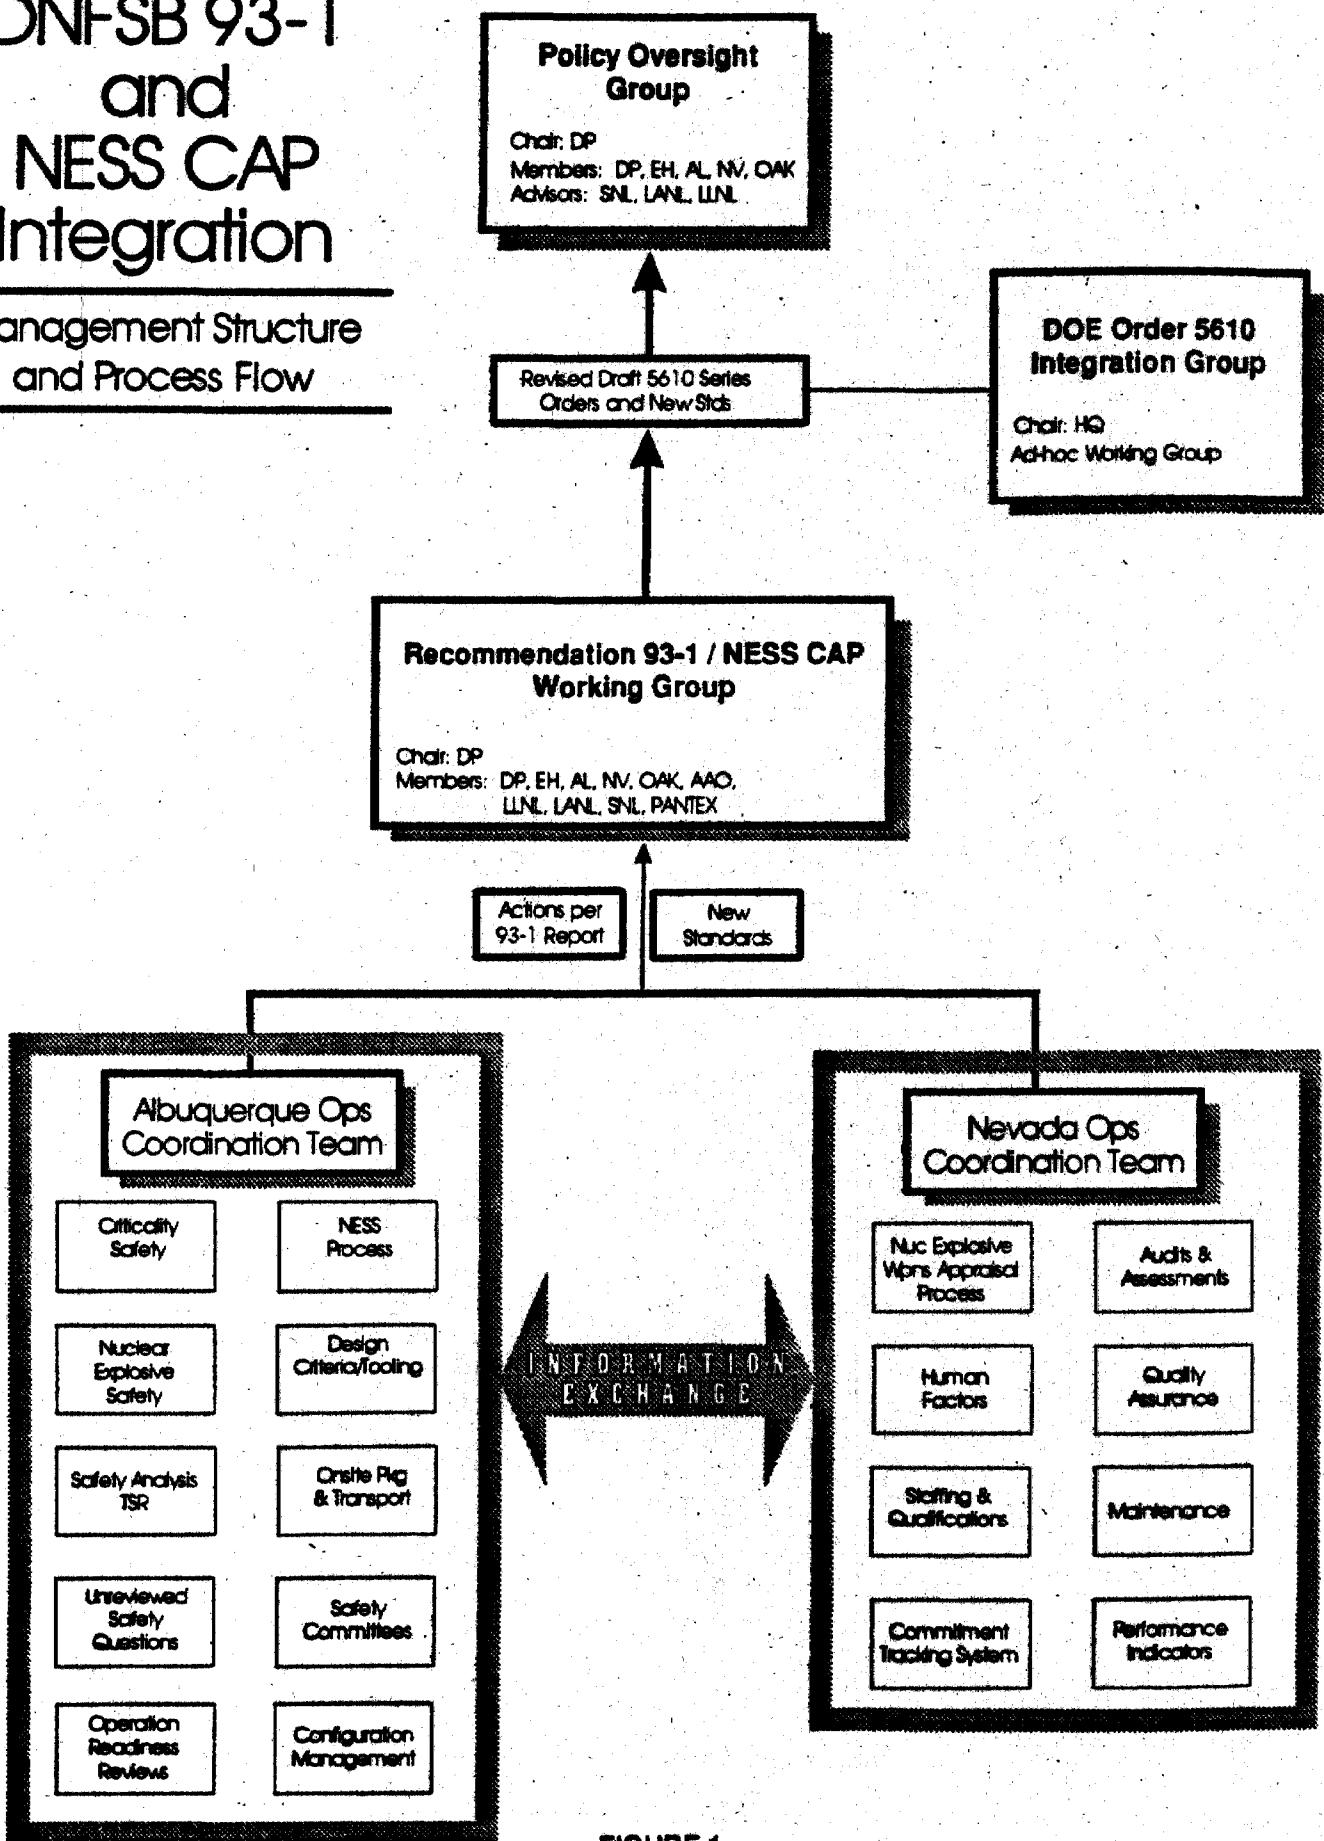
DNFSB 93-1 and NESS CAP Integration

anagement Structure and Process Flow

Policy Oversight Group

Chair: DP
Members: DP, EH, AL, NV, OAK
Advisors: SNL, LANL, LLNL

Revised Draft 5610 Series Orders and New Stds

DOE Order 5610 Integration Group

Chair: HQ
Ad-hoc Working Group

Recommendation 93-1 / NESS CAP Working Group

Chair: DP
Members: DP, EH, AL, NV, OAK, AAO, LLNL, LANL, SNL, PANTEX

Actions per 93-1 Report

New Standards

Albuquerque Ops Coordination Team

Criticality Safety

NESS Process

Nuclear Explosive Safety

Design Criteria/Tooling

Safety Analysis TSR

Onsite Pkg & Transport

Unreviewed Safety Questions

Safety Committees

Operation Readiness Reviews

Configuration Management

INFORMATION EXCHANGE

Nevada Ops Coordination Team

Nuc Explosive Wpns Appraisal Process

Audits & Assessments

Human Factors

Quality Assurance

Staffing & Qualifications

Maintenance

Commitment Tracking System

Performance Indicators

FIGURE 1